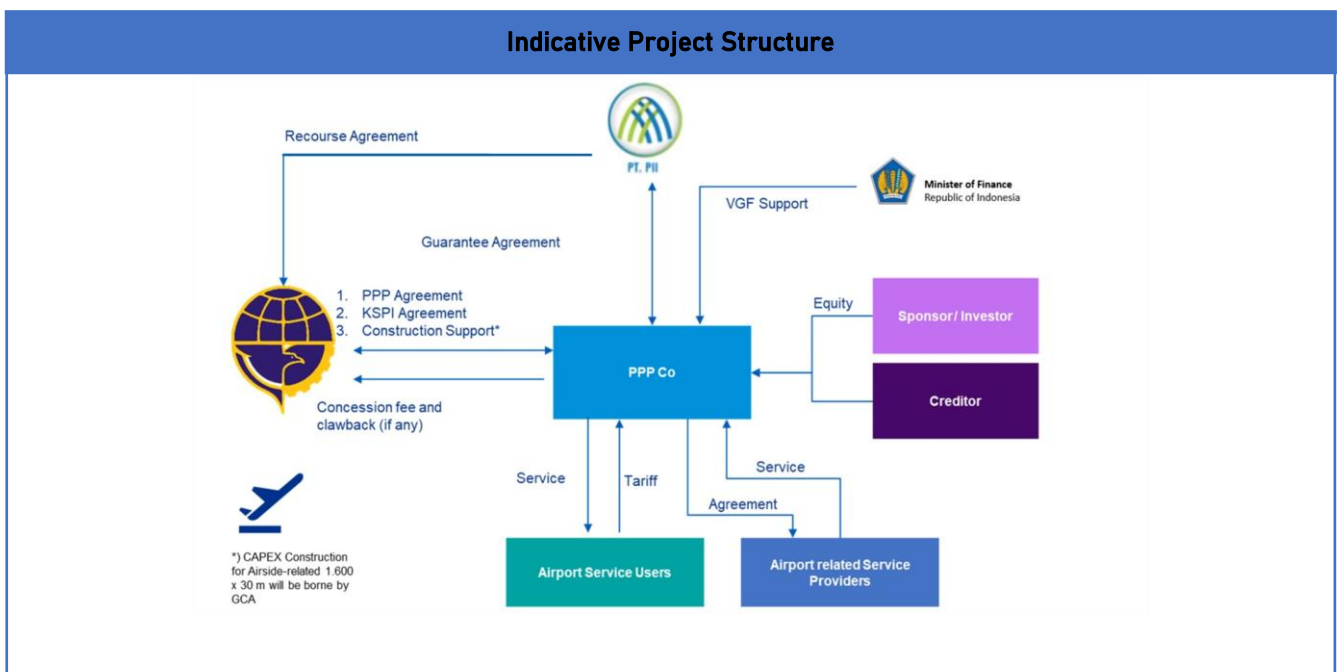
Indicative Project Structure

Recourse Agreement

PT. PII

Minister of Finance
Republic of Indonesia

VGF Support

Guarantee Agreement

1. PPP Agreement
2. KSPI Agreement
3. Construction Support*

Equity

Sponsor/ Investor

PPP Co

Creditor

Concession fee and clawback (if any)

Service

Tariff

Service

Agreement

*) CAPEX Construction for Airside-related 1.600 x 30 m will be borne by GCA

Airport Service Users

Airport related Service Providers